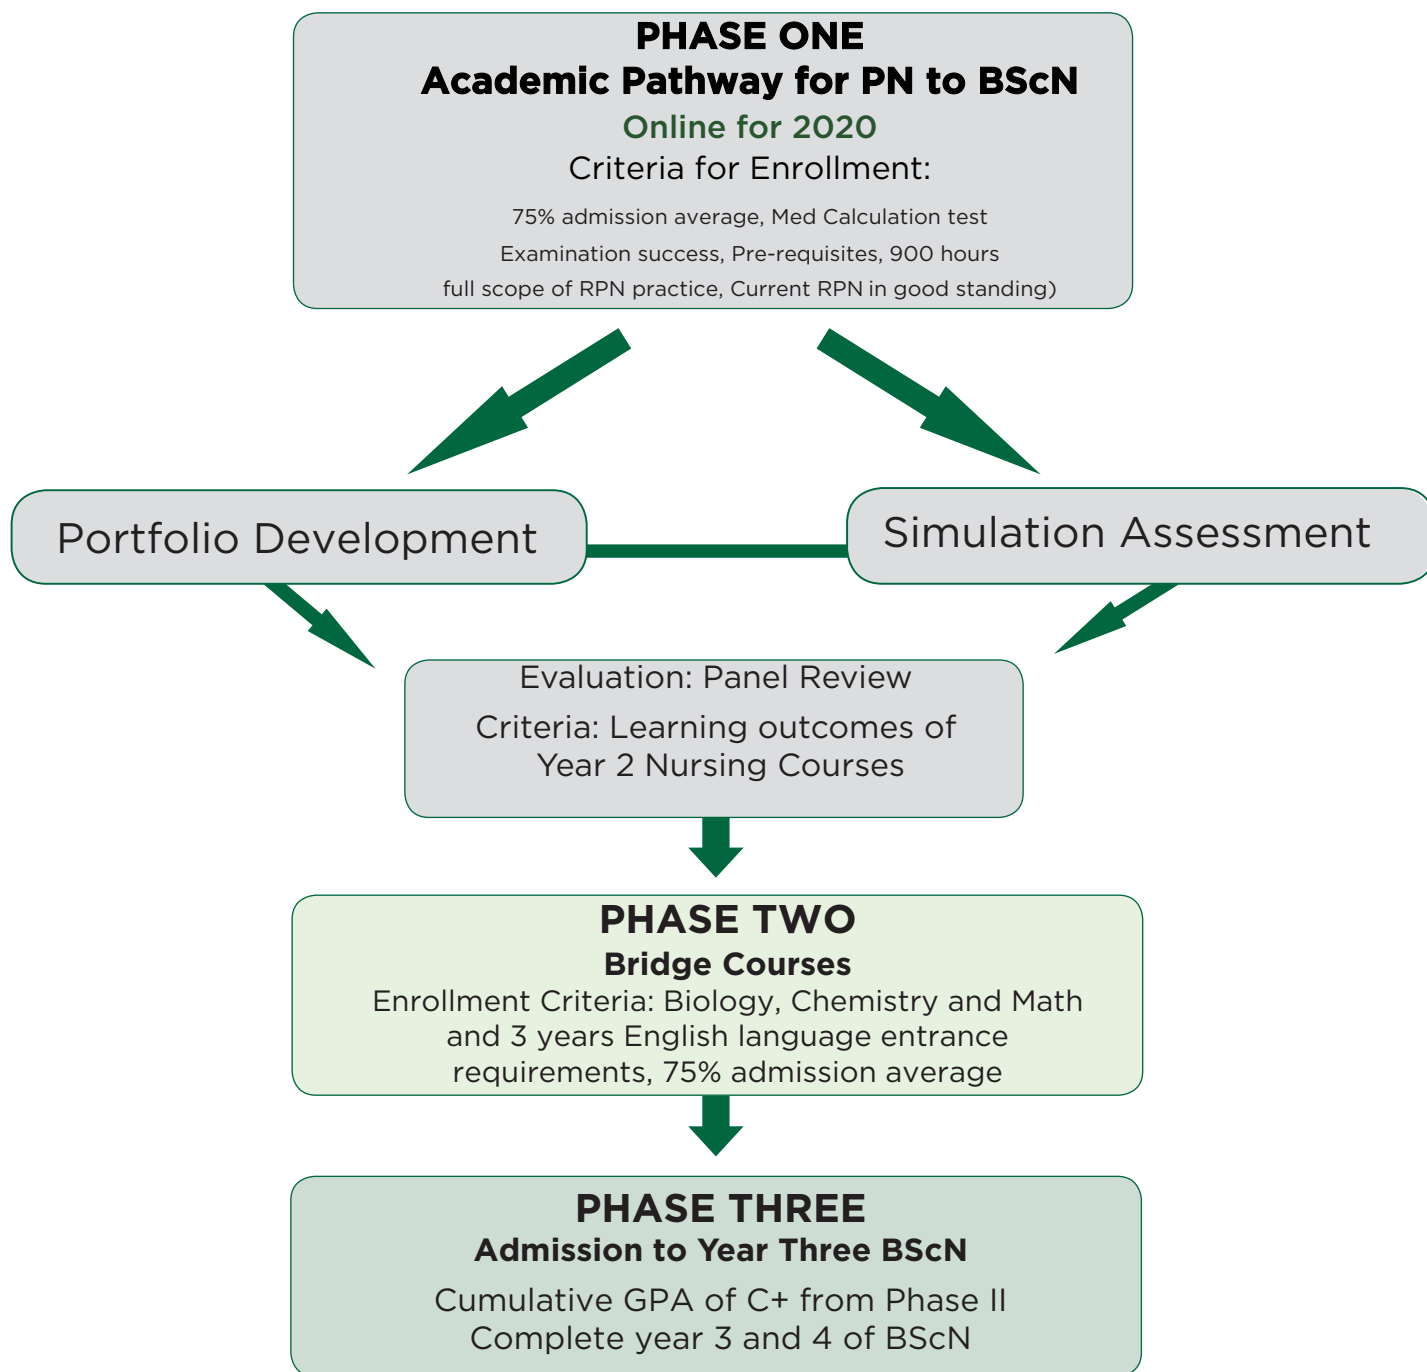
PHASE ONE
Academic Pathway for PN to BScN
Online for 2020
Criteria for Enrollment:
75% admission average, Med Calculation test
Examination success, Pre-requisites, 900 hours
full scope of RPN practice, Current RPN in good standing)

Portfolio Development

Simulation Assessment

Evaluation: Panel Review
Criteria: Learning outcomes of Year 2 Nursing Courses

PHASE TWO
Bridge Courses
Enrollment Criteria: Biology, Chemistry and Math and 3 years English language entrance requirements, 75% admission average

PHASE THREE
Admission to Year Three BScN
Cumulative GPA of C+ from Phase II
Complete year 3 and 4 of BScN